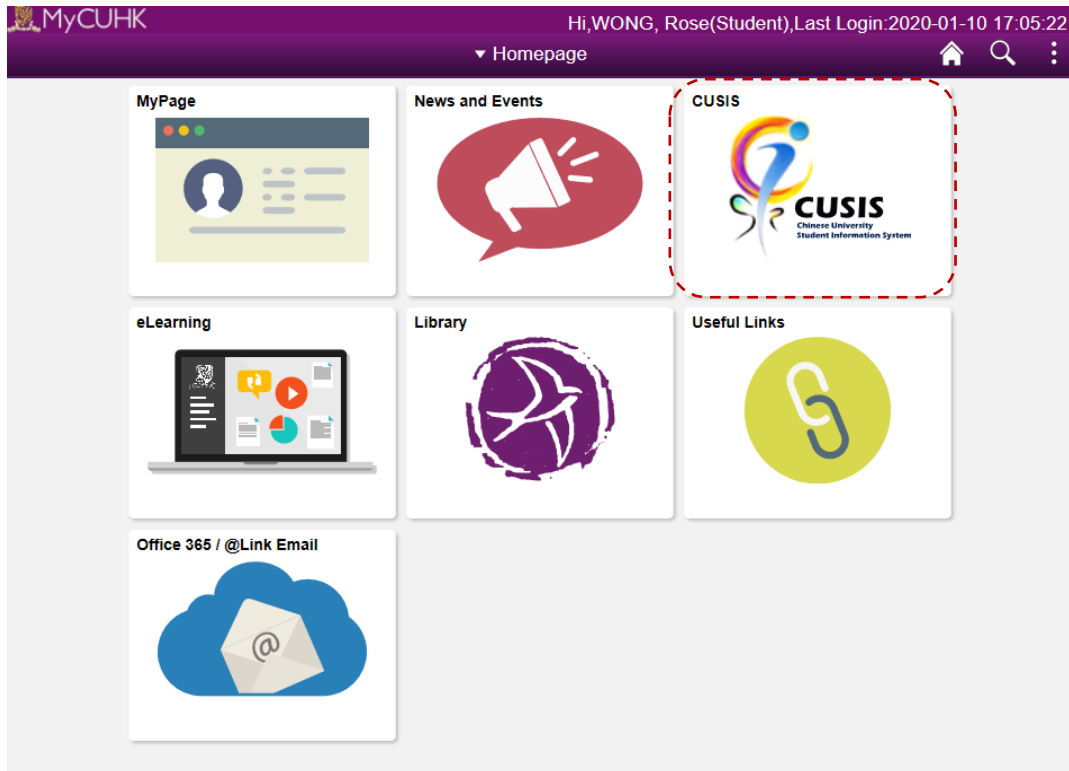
MyCUHK

Hi,WONG, Rose(Student),Last Login:2020-01-10 17:05:22

▾ Homepage

MyPage

News and Events

CUSIS

CUSIS
Chinese University
Student Information System

eLearning

Library

Useful Links

Office 365 / @Link Email

@